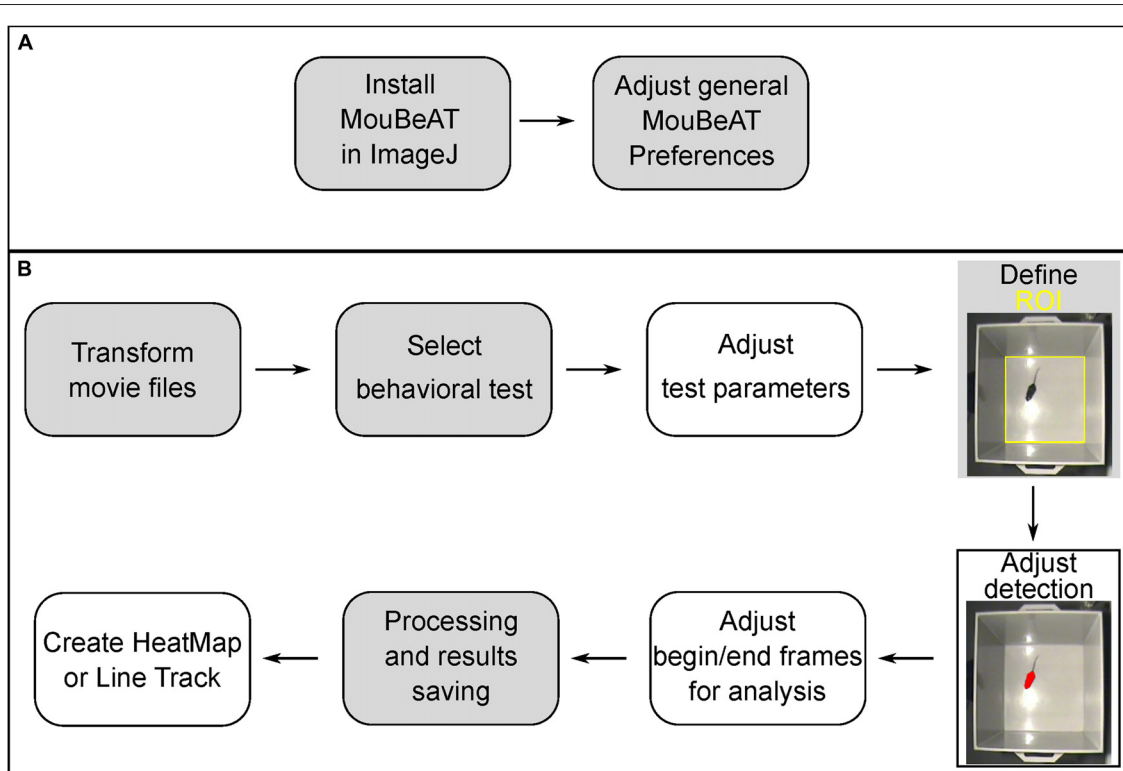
A

Install MouBeAT in ImageJ

Adjust general MouBeAT Preferences

B

Transform movie files

Select behavioral test

Adjust test parameters

Define ROI

Adjust detection

Adjust begin/end frames for analysis

Processing and results saving

Create HeatMap or Line Track